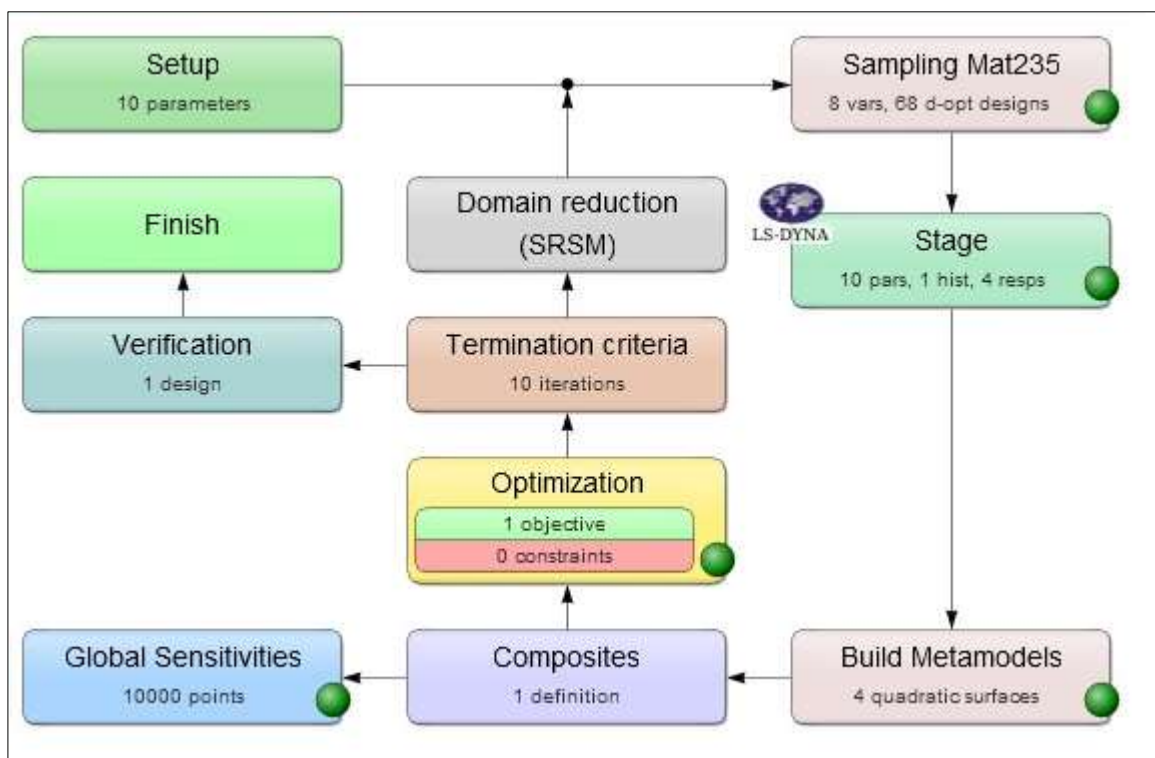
Setup
10 parameters

Sampling Mat235
8 vars, 68 d-opt designs

Finish

Domain reduction
(SRSM)

LS-DYNA

Stage
10 pars, 1 hist, 4 resps

Verification
1 design

Termination criteria
10 iterations

Optimization
1 objective
0 constraints

Global Sensitivities
10000 points

Composites
1 definition

Build Metamodels
4 quadratic surfaces